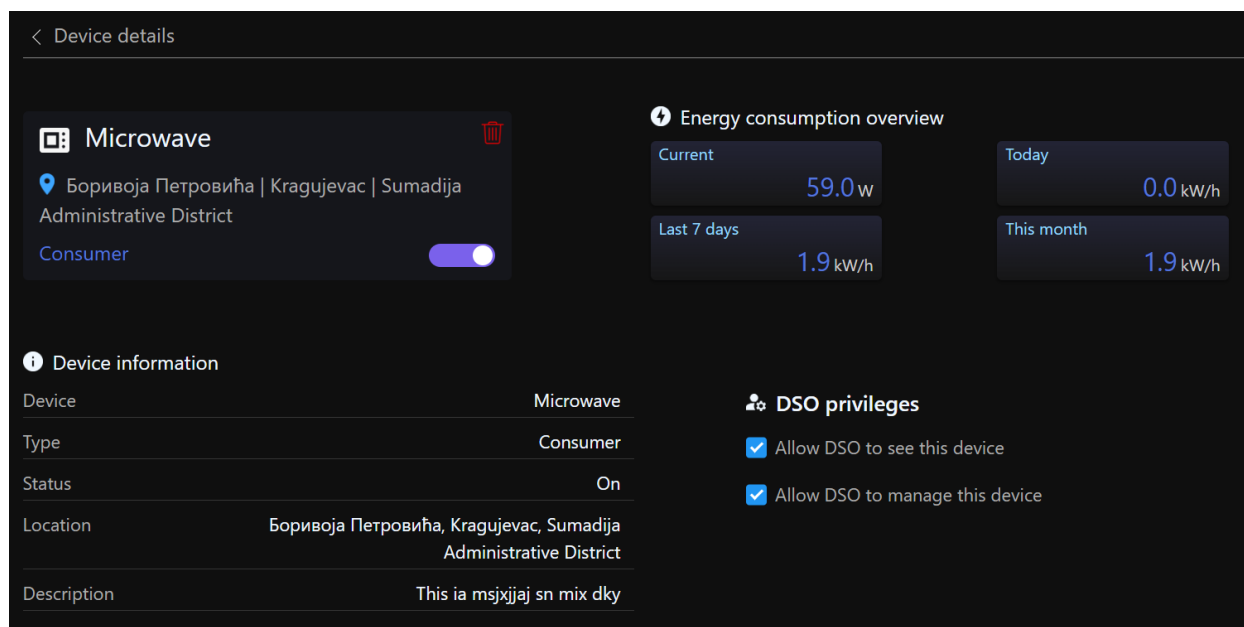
< Device details

Microwave

Боривоја Петровића | Kragujevac | Sumadija Administrative District

Consumer

Energy consumption overview

| Current | Today |
|---|---|
| 59.0 W | 0.0 kW/h |
| Last 7 days | This month |
| 1.9 kW/h | 1.9 kW/h |

Device information

| | |
|---|---|
| Device | Microwave |
| Type | Consumer |
| Status | On |
| Location | Боривоја Петровића, Kragujevac, Sumadija Administrative District |
| Description | This ia msjxjjaj sn mix dky |

DSO privileges

Allow DSO to see this device

Allow DSO to manage this device